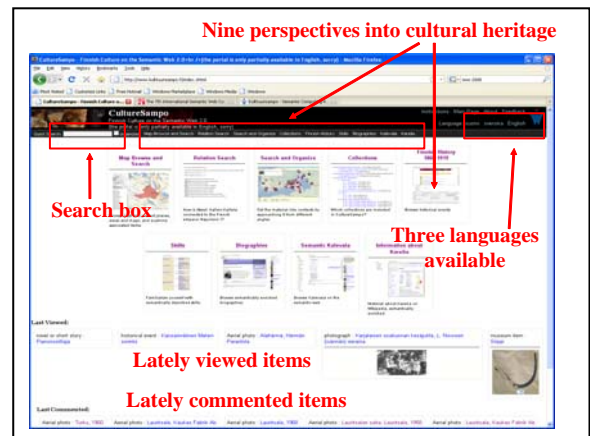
Nine perspectives into cultural heritage

CultureSampo - Finnish Culture on the Semantic Web 2.0 - Mozilla Firefox

File Edit View History Bookmarks Tools Help

http://www.kulttuurisampo.fi/index.shtml

CultureSampo

Finnish Culture on the Semantic Web 2.0

Map Browse and Search Relation Search Search and Organize Collections Finnish History Skills Biographies Kalevala Karelia

Language suomi svenska English

Map Browse and Search

Relation Search

Search and Organize

Collections

Finnish History 1800-1910

Search box

Three languages available

Skills

Biographies

Semantic Kalevala

Information about Karelia

Last Viewed:

Lately viewed items

Lately commented items

Last Commented: